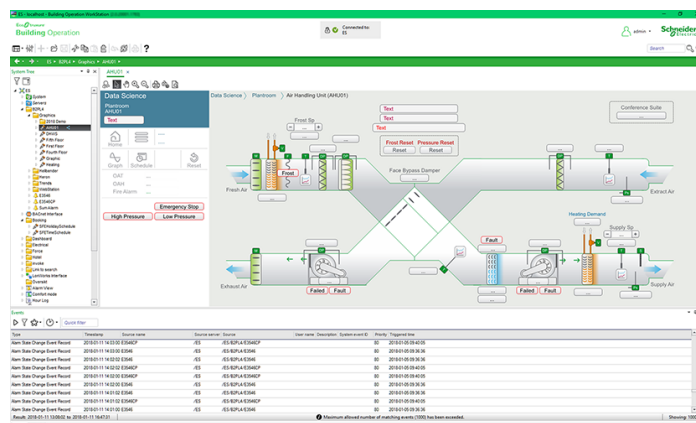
ES - localhost - Building Operation WorkStation

EcoStruxure
Building Operation

Connected to:
ES

admin

Schneider Electric

Search

ES > B2PL4 > Graphics > AHU01

System Tree

ES
System
Servers
B2PL4
Graphics
2018 Demo
AHU01
DHU3
F-file Floor
First Floor
Fourth Floor
Graphic
Heating
Heliwarder
Heron
Trends
WebStation
E3946
E3946CP
SunAlarm
BACnet Interface
Booking
SPDHolidaySchedule
SPDTimeSchedule
Dashboard
Electrical
Floors
Hotel
Invoke
Link to search
LonWorks Interface
Mover
Overskit
Alarm View
Comfort mode
Hour Log

AHU01

Data Science
Plantroom
AHU01
Text

Home
Graph
Schedule
Reset

DAT ...
DAH ...
Fire Alarm ...

Emergency Stop
High Pressure
Low Pressure

Data Science > Plantroom > Air Handling Unit (AHU01)

Text
Text
Text

Frost Sp

Frost Reset
Pressure Reset
Reset
Reset

Conference Suite

Frost

Fresh Air

Face Bypass Damper

Extract Air

Fault

Heating Demand

Supply Sp

Exhaust Air

Failed
Fault

Failed
Fault

Supply Air

Events

Quick Filter

| Type | Timestamp | Source name | Source server | Source | User name | Description | System event ID | Priority | Triggered time |
|---|---|---|---|---|---|---|---|---|---|
| Alarm State Change Event Record | 2018-01-11 14:53:00 | E3946CP | /ES | /ES/B2PL4/E3946CP | | | | 80 | 2018-01-05 09:40:05 |
| Alarm State Change Event Record | 2018-01-11 14:53:00 | E3946 | /ES | /ES/B2PL4/E3946 | | | | 80 | 2018-01-05 09:36:36 |
| Alarm State Change Event Record | 2018-01-11 14:52:02 | E3946CP | /ES | /ES/B2PL4/E3946CP | | | | 80 | 2018-01-05 09:40:05 |
| Alarm State Change Event Record | 2018-01-11 14:52:02 | E3946 | /ES | /ES/B2PL4/E3946 | | | | 80 | 2018-01-05 09:36:36 |
| Alarm State Change Event Record | 2018-01-11 14:52:00 | E3946CP | /ES | /ES/B2PL4/E3946CP | | | | 80 | 2018-01-05 09:40:05 |
| Alarm State Change Event Record | 2018-01-11 14:52:00 | E3946 | /ES | /ES/B2PL4/E3946 | | | | 80 | 2018-01-05 09:36:36 |
| Alarm State Change Event Record | 2018-01-11 14:51:02 | E3946CP | /ES | /ES/B2PL4/E3946CP | | | | 80 | 2018-01-05 09:40:05 |
| Alarm State Change Event Record | 2018-01-11 14:51:02 | E3946 | /ES | /ES/B2PL4/E3946 | | | | 80 | 2018-01-05 09:36:36 |

Results: 2018-01-11 13:09:02 to 2018-01-11 16:47:31

Maximum allowed number of matching events (1000) has been exceeded.

Showing: 1000